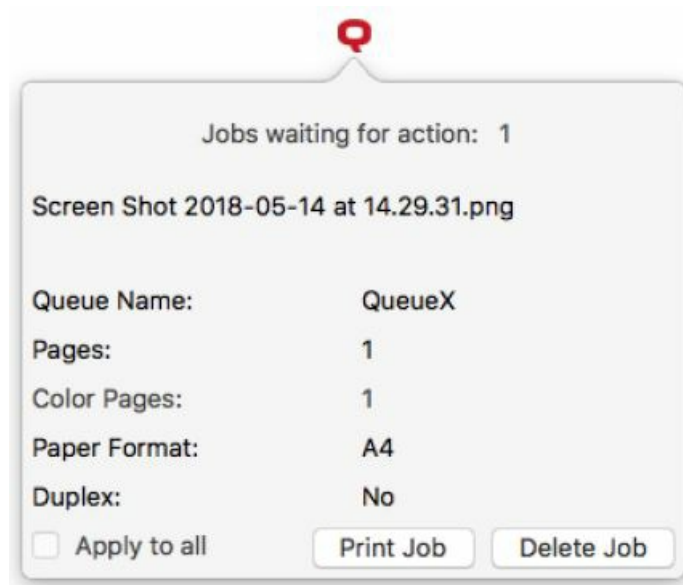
Jobs waiting for action: 1

Screen Shot 2018-05-14 at 14.29.31.png

| | |
|---|---|
| Queue Name: | QueueX |
| Pages: | 1 |
| Color Pages: | 1 |
| Paper Format: | A4 |
| Duplex: | No |

Apply to all

Print Job

Delete Job